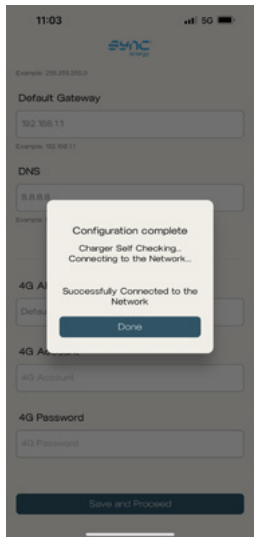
11:03

5G

SYNC

Example: 255.255.255.0

Default Gateway

192.168.1.1

Example: 192.168.1.1

DNS

8.8.8.8

Example

4G A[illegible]

Defa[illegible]

4G A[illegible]

4G Account

4G Password

4G Password

Configuration complete

Charger Self Checking...
Connecting to the Network...

Successfully Connected to the Network

Done

Save and Proceed